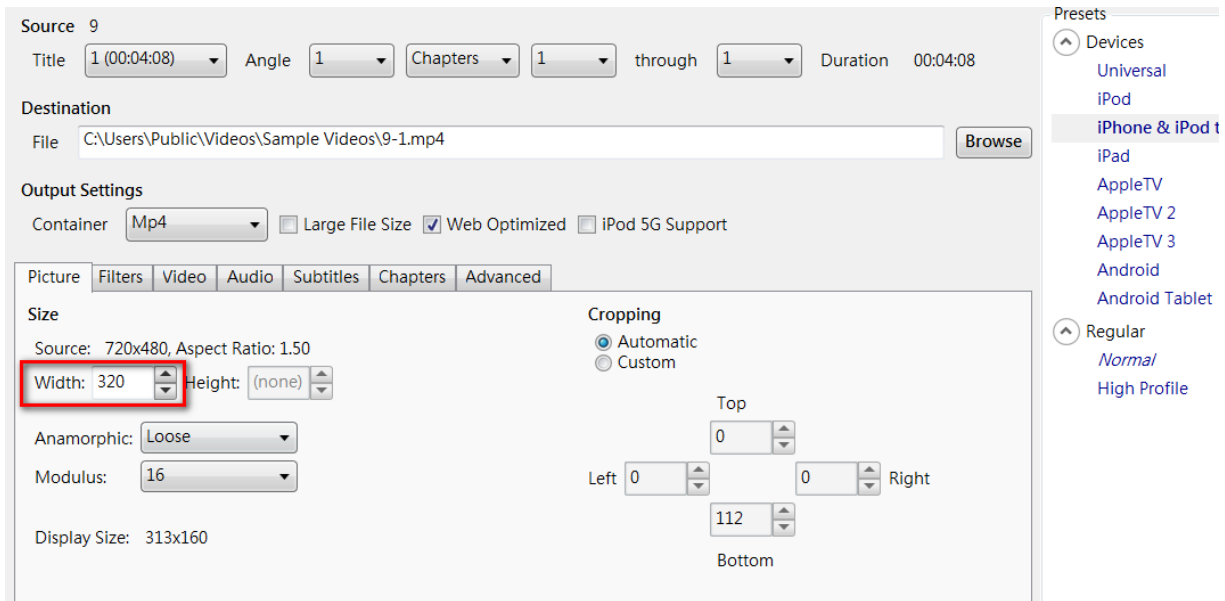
Source 9

Title 1 (00:04:08) Angle 1 Chapters 1 through 1 Duration 00:04:08

Destination

File C:\Users\Public\Videos\Sample Videos\9-1.mp4 Browse

Output Settings

Container Mp4 Large File Size Web Optimized iPod 5G Support

Picture Filters Video Audio Subtitles Chapters Advanced

Size

Source: 720x480, Aspect Ratio: 1.50

Width: 320 Height: (none)

Anamorphic: Loose

Modulus: 16

Display Size: 313x160

Cropping

Automatic

Custom

Top

0

Left 0 0 Right

112

Bottom

Presets

Devices

Universal

iPod

iPhone & iPod t

iPad

AppleTV

AppleTV 2

AppleTV 3

Android

Android Tablet

Regular

Normal

High Profile